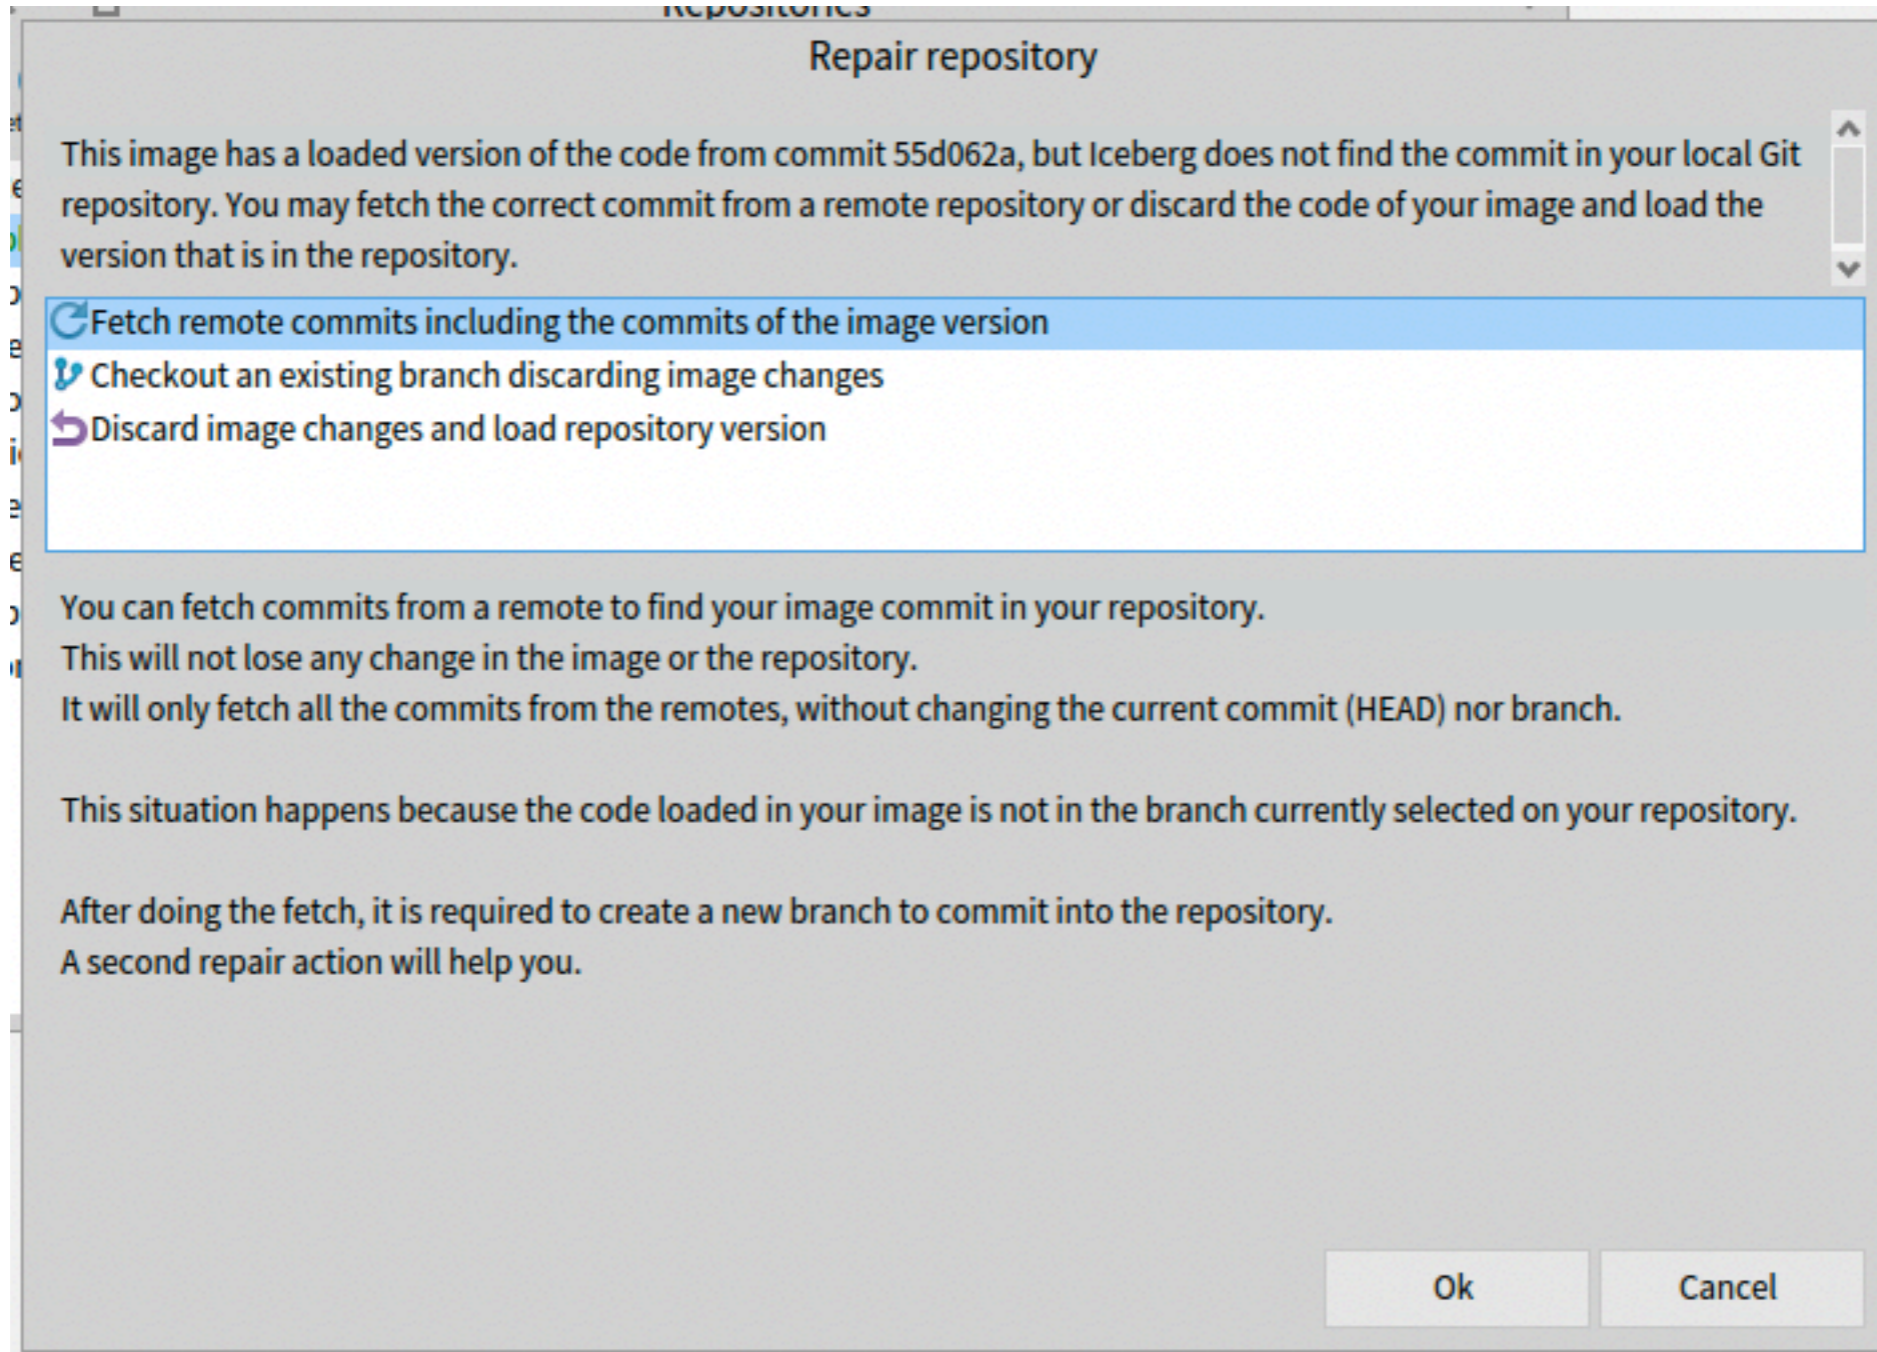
Repair repository

This image has a loaded version of the code from commit 55d062a, but Iceberg does not find the commit in your local Git repository. You may fetch the correct commit from a remote repository or discard the code of your image and load the version that is in the repository.

Fetch remote commits including the commits of the image version
Checkout an existing branch discarding image changes
Discard image changes and load repository version

You can fetch commits from a remote to find your image commit in your repository.
This will not lose any change in the image or the repository.
It will only fetch all the commits from the remotes, without changing the current commit (HEAD) nor branch.

This situation happens because the code loaded in your image is not in the branch currently selected on your repository.

After doing the fetch, it is required to create a new branch to commit into the repository.
A second repair action will help you.

Ok
Cancel